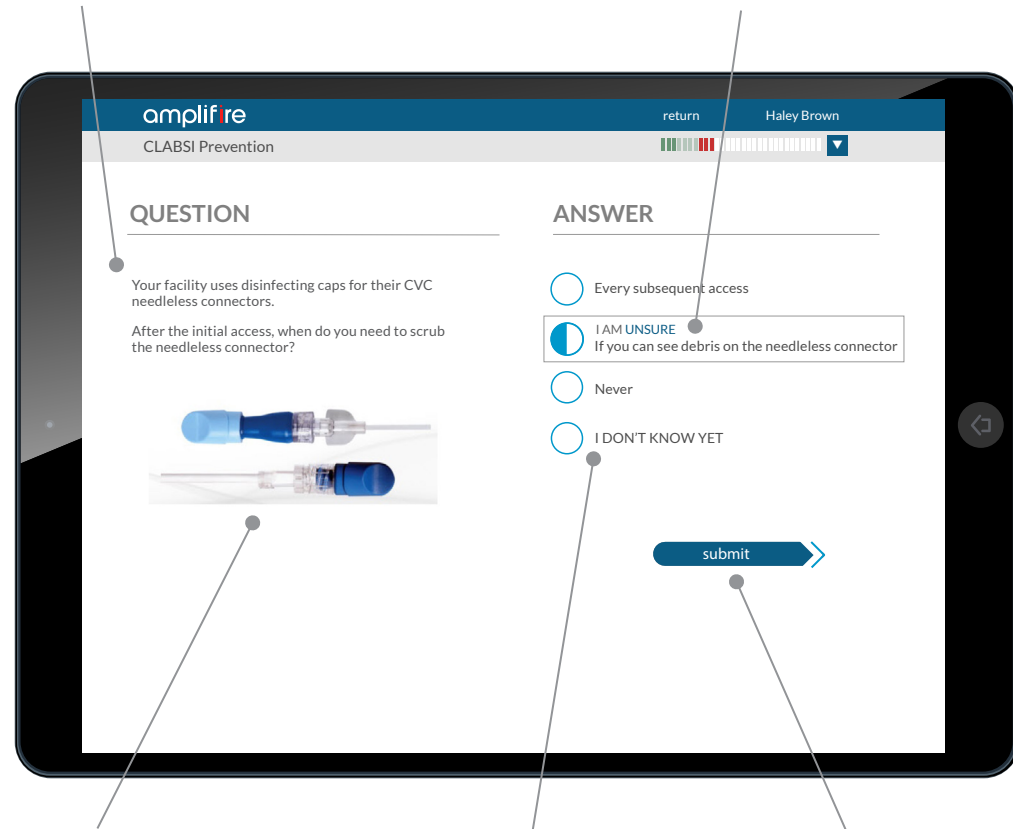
amplifire

return

Haley Brown

CLABSI Prevention

QUESTION

Your facility uses disinfecting caps for their CVC needleless connectors.

After the initial access, when do you need to scrub the needleless connector?

ANSWER

Every subsequent access

I AM UNSURE
If you can see debris on the needleless connector

Never

I DON'T KNOW YET

submit